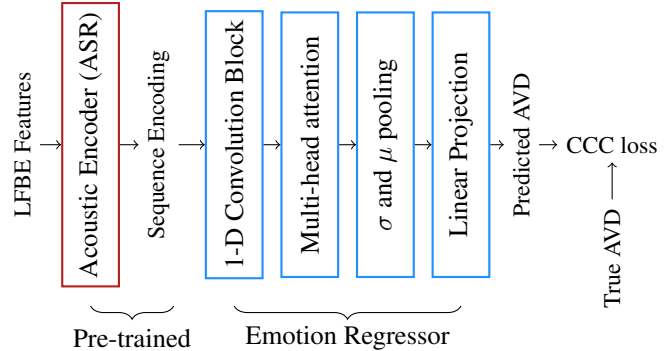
LFBE Features

Acoustic Encoder (ASR)

Sequence Encoding

1-D Convolution Block

Multi-head attention

$\sigma$ and $\mu$ pooling

Linear Projection

Predicted AVD

CCC loss

True AVD

Pre-trained

Emotion Regressor